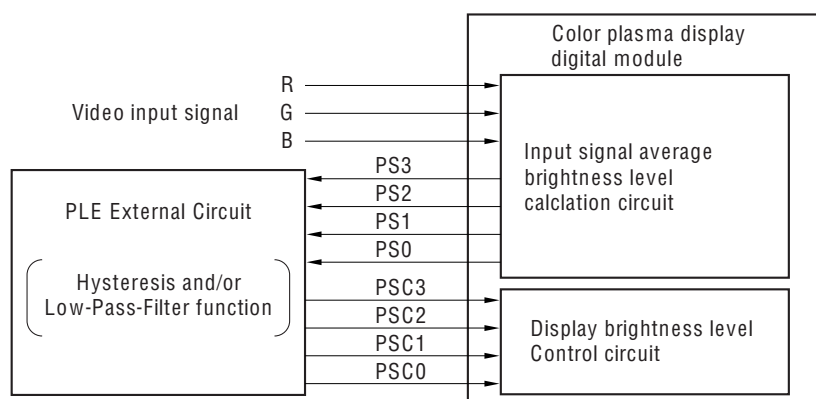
Color plasma display digital module

Video input signal

R

G

B

Input signal average brightness level calclation circuit

PS3

PS2

PS1

PS0

PLE External Circuit

Hysteresis and/or Low-Pass-Filter function

PSC3

PSC2

PSC1

PSC0

Display brightness level Control circuit